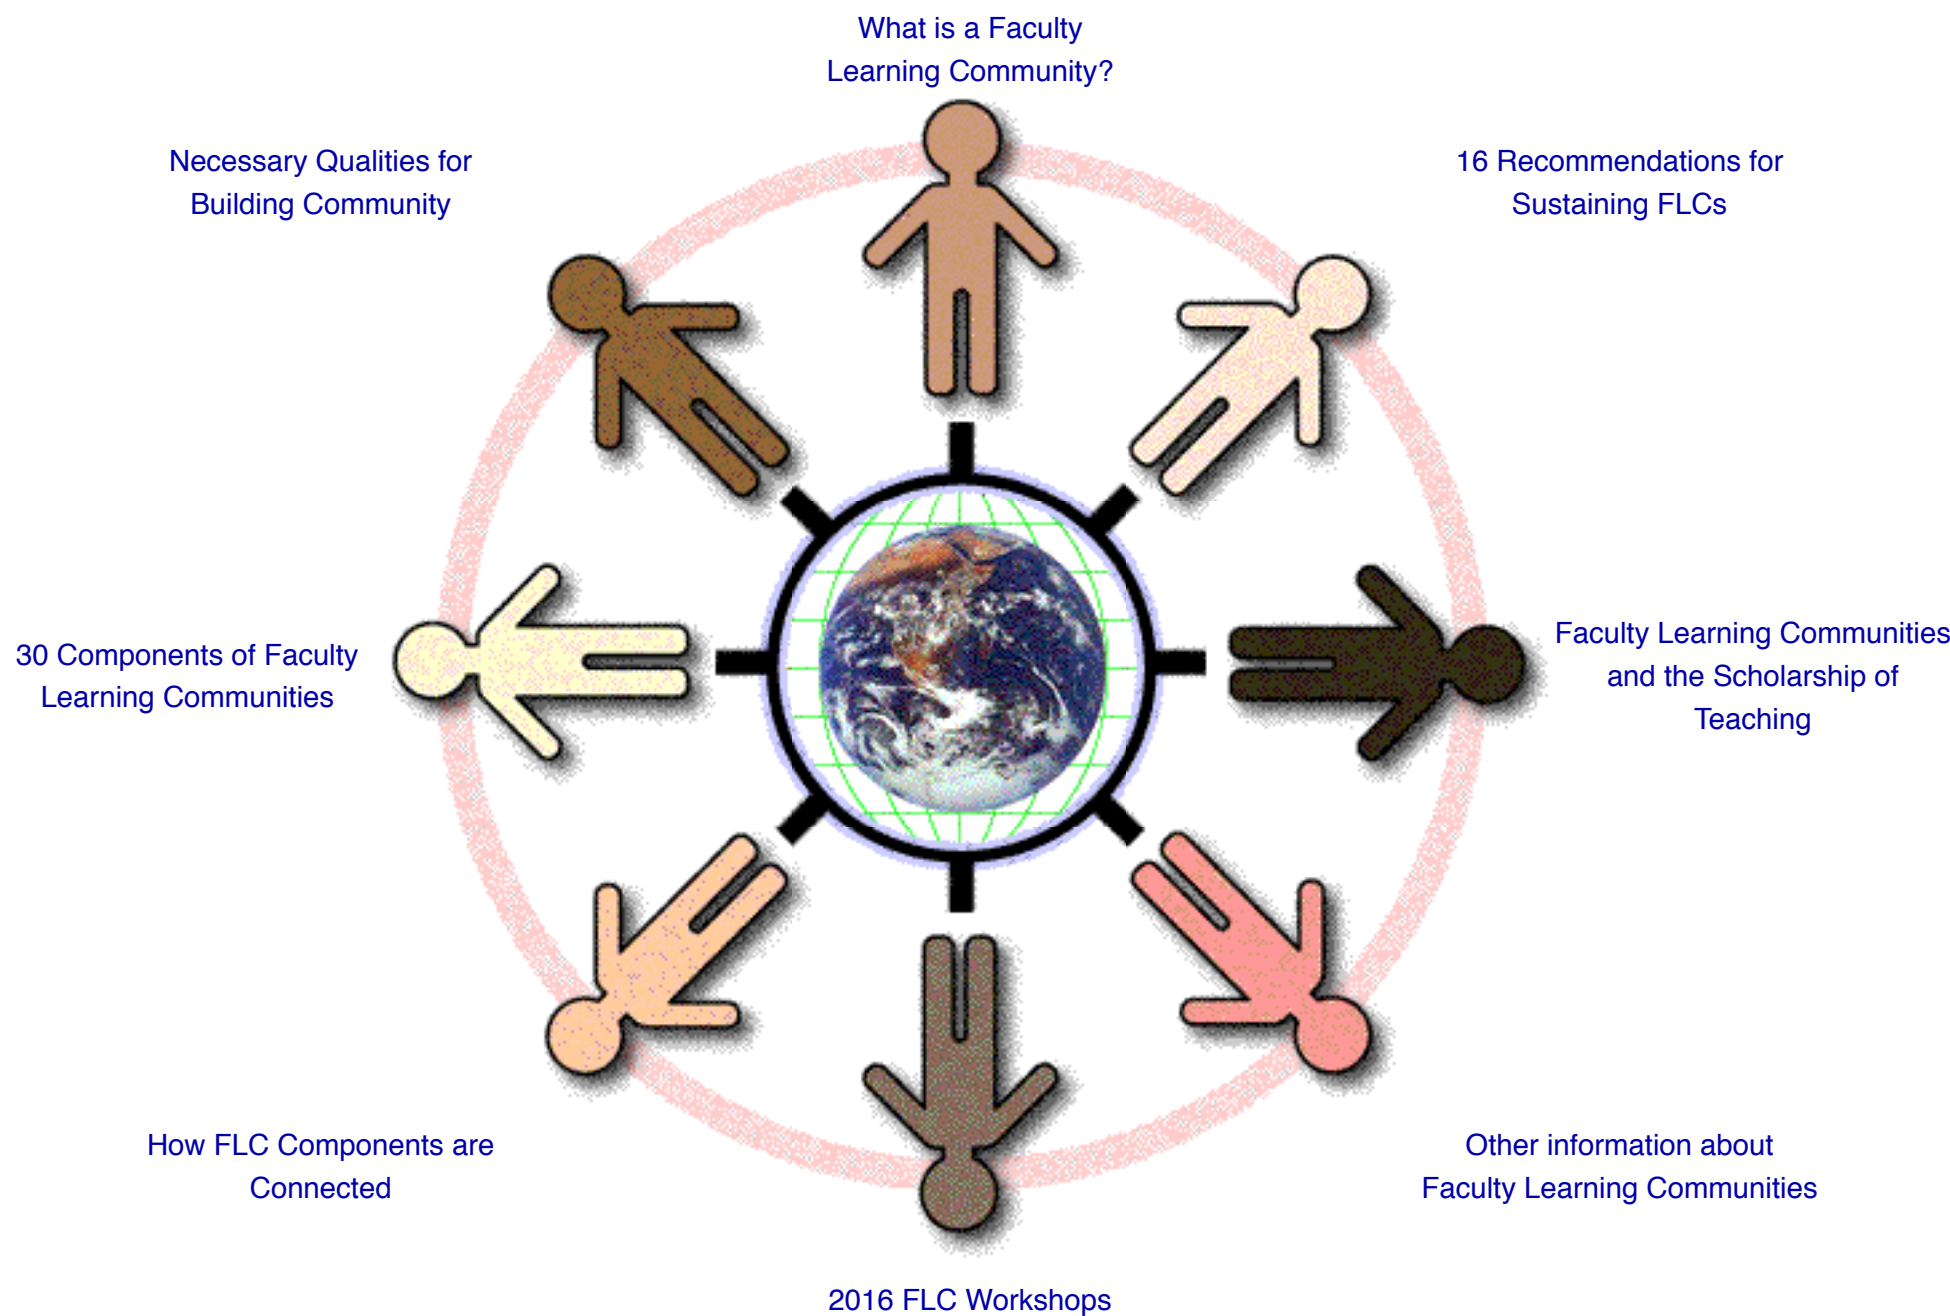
What is a Faculty Learning Community?

Necessary Qualities for Building Community

16 Recommendations for Sustaining FLCs

30 Components of Faculty Learning Communities

Faculty Learning Communities and the Scholarship of Teaching

How FLC Components are Connected

Other information about Faculty Learning Communities

2016 FLC Workshops